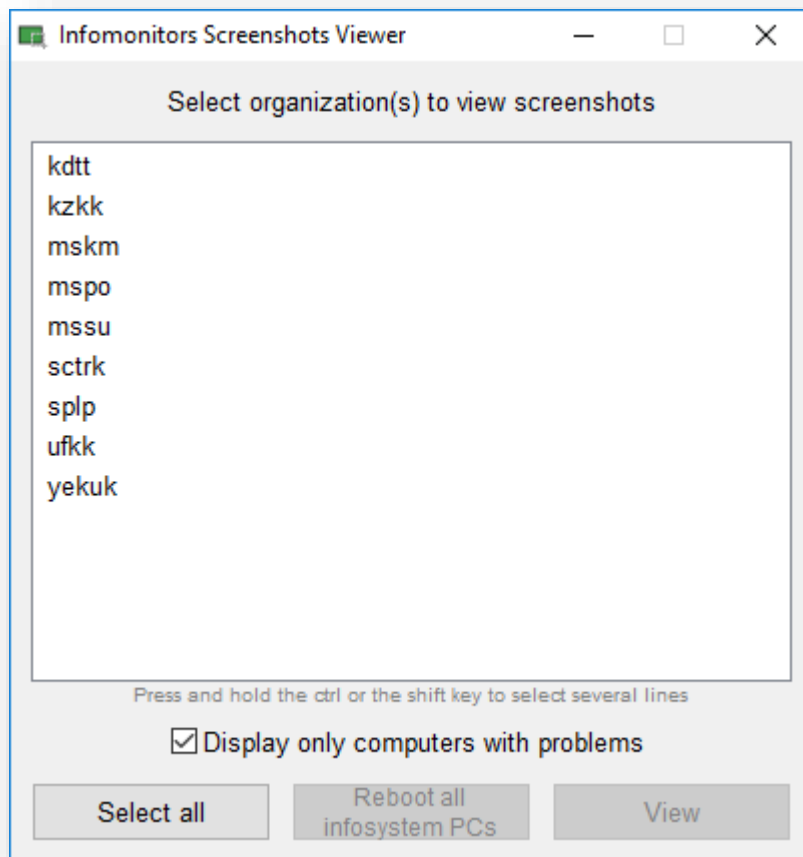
Infomonitors Screenshots Viewer

Select organization(s) to view screenshots

kdtt
kzkk
mskm
mspo
mssu
sctrk
splp
ufkk
yekuk

Press and hold the ctrl or the shift key to select several lines

Display only computers with problems

Select all

Reboot all infosystem PCs

View